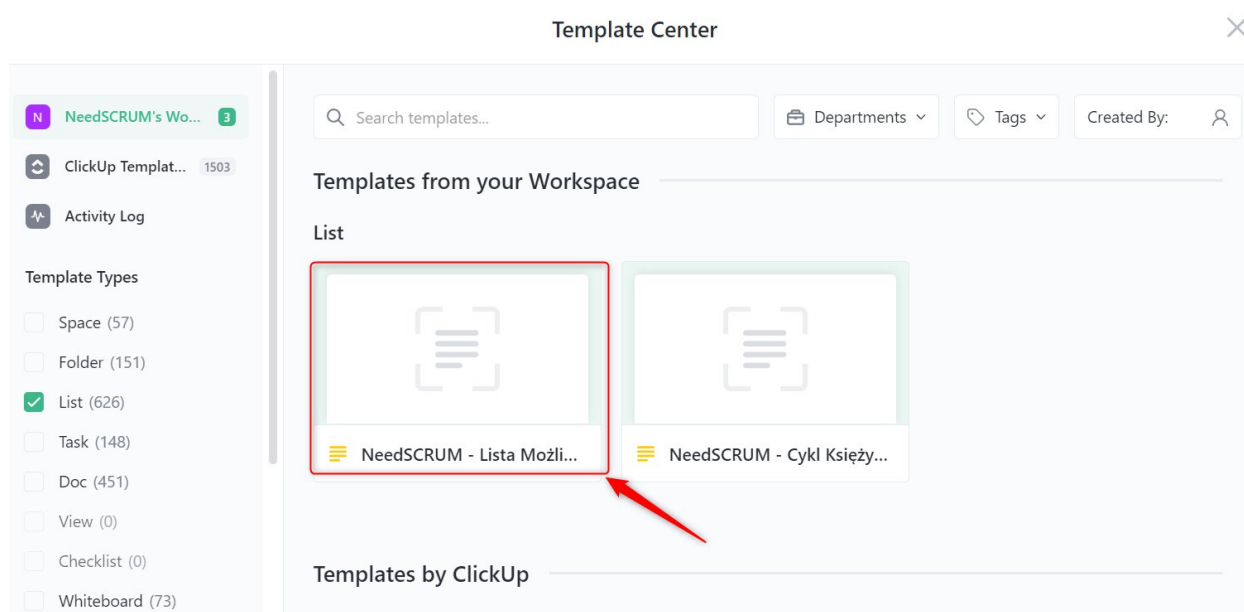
Template Center

N NeedSCRUM's Wo... 3
ClickUp Templat... 1503
Activity Log

Template Types
Space (57)
Folder (151)
List (626)
Task (148)
Doc (451)
View (0)
Checklist (0)
Whiteboard (73)

Search templates...
Departments
Tags
Created By:

Templates from your Workspace

List

NeedSCRUM - Lista Możli...
NeedSCRUM - Cykl Księży...

Templates by ClickUp